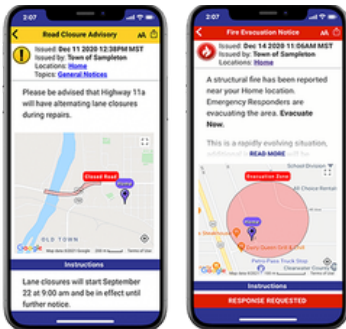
2:07

Road Closure Advisory

AA

Issued: Dec 11 2020 12:38PM MST
Issued by: Town of Sampleton
Locations: Home
Topics: General Notices

Please be advised that Highway 11a will have alternating lane closures during repairs.

Closed Road

Home

OLD TOWN

Google

Instructions

Lane closures will start September 22 at 9:00 am and be in effect until further notice.

2:07

Fire Evacuation Notice

AA

Issued: Dec 14 2020 11:06AM MST
Issued by: Town of Sampleton
Locations: Home

A structural fire has been reported near your Home location. Emergency Responders are evacuating the area. Evacuate Now.

This is a rapidly evolving situation, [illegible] READ MORE

Evacuation Zone

School Division

All Choice Rental

Home

Dairy Queen Grill & Chill

Petro-Pass Truck Stop

Clearwater County

Google

Instructions

RESPONSE REQUESTED